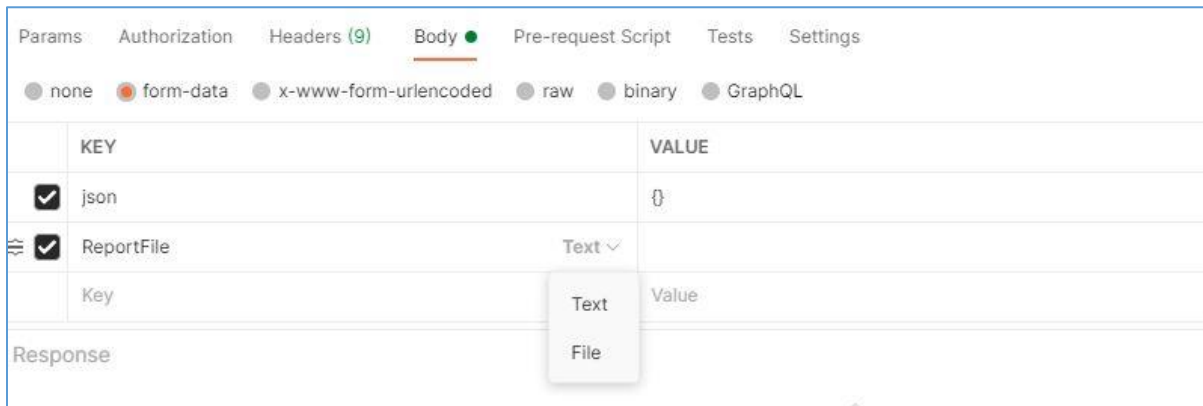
Params Authorization Headers (9) Body ● Pre-request Script Tests Settings

none form-data x-www-form-urlencoded raw binary GraphQL

| | KEY | VALUE |
|---|---|---|
| ☑ | json | {} |
| ☑ | ReportFile Text | |
| | Key | Value |

Text
File

Response